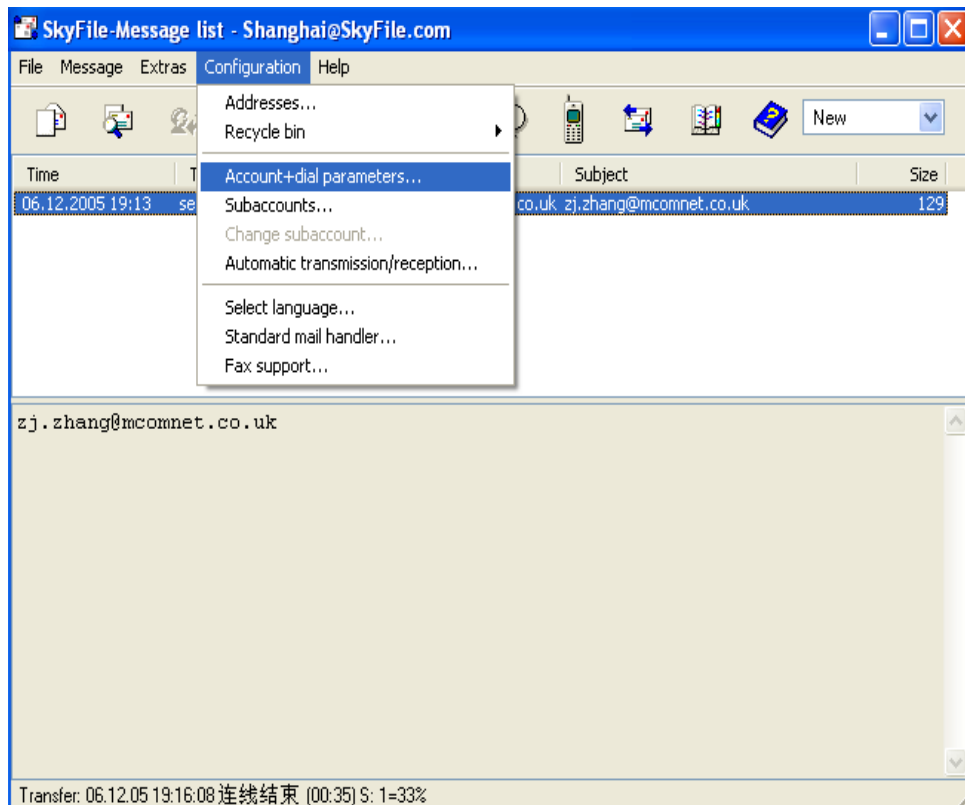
SkyFile-Message list - Shanghai@SkyFile.com

File Message Extras Configuration Help

Addresses...
Recycle bin
Account+dial parameters...
Subaccounts...
Change subaccount...
Automatic transmission/reception...
Select language...
Standard mail handler...
Fax support...

New

| Time | T | | Subject | Size |
|---|---|---|---|---|
| 06.12.2005 19:13 | se | co.uk | zj.zhang@mcomnet.co.uk | 129 |

zj.zhang@mcomnet.co.uk

Transfer: 06.12.05 19:16:08 连线结束 (00:35) S: 1=33%